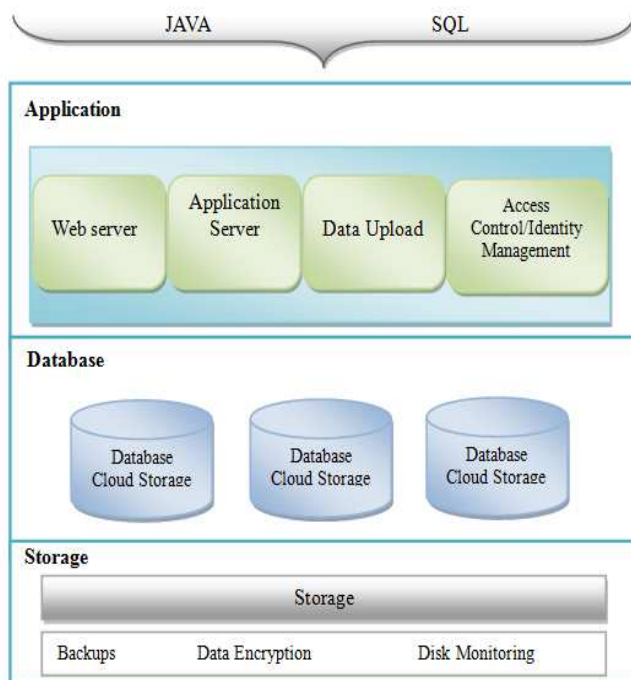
JAVA

SQL

Application

Web server

Application Server

Data Upload

Access Control/Identity Management

Database

Database Cloud Storage

Database Cloud Storage

Database Cloud Storage

Storage

Storage

Backups

Data Encryption

Disk Monitoring